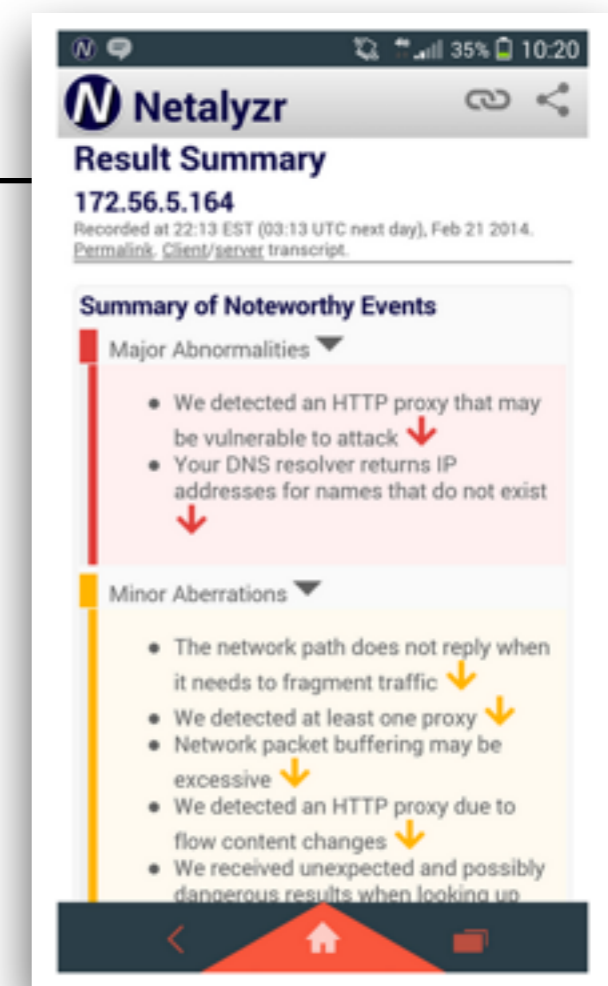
35% 10:20

N Netalyzr

Result Summary

172.56.5.164

Recorded at 22:13 EST (03:13 UTC next day), Feb 21 2014. Permalink. Client/server transcript.

Summary of Noteworthy Events

Major Abnormalities

- We detected an HTTP proxy that may be vulnerable to attack
- Your DNS resolver returns IP addresses for names that do not exist

Minor Aberrations

- The network path does not reply when it needs to fragment traffic
- We detected at least one proxy
- Network packet buffering may be excessive
- We detected an HTTP proxy due to flow content changes
- We received unexpected and possibly dangerous results when looking up